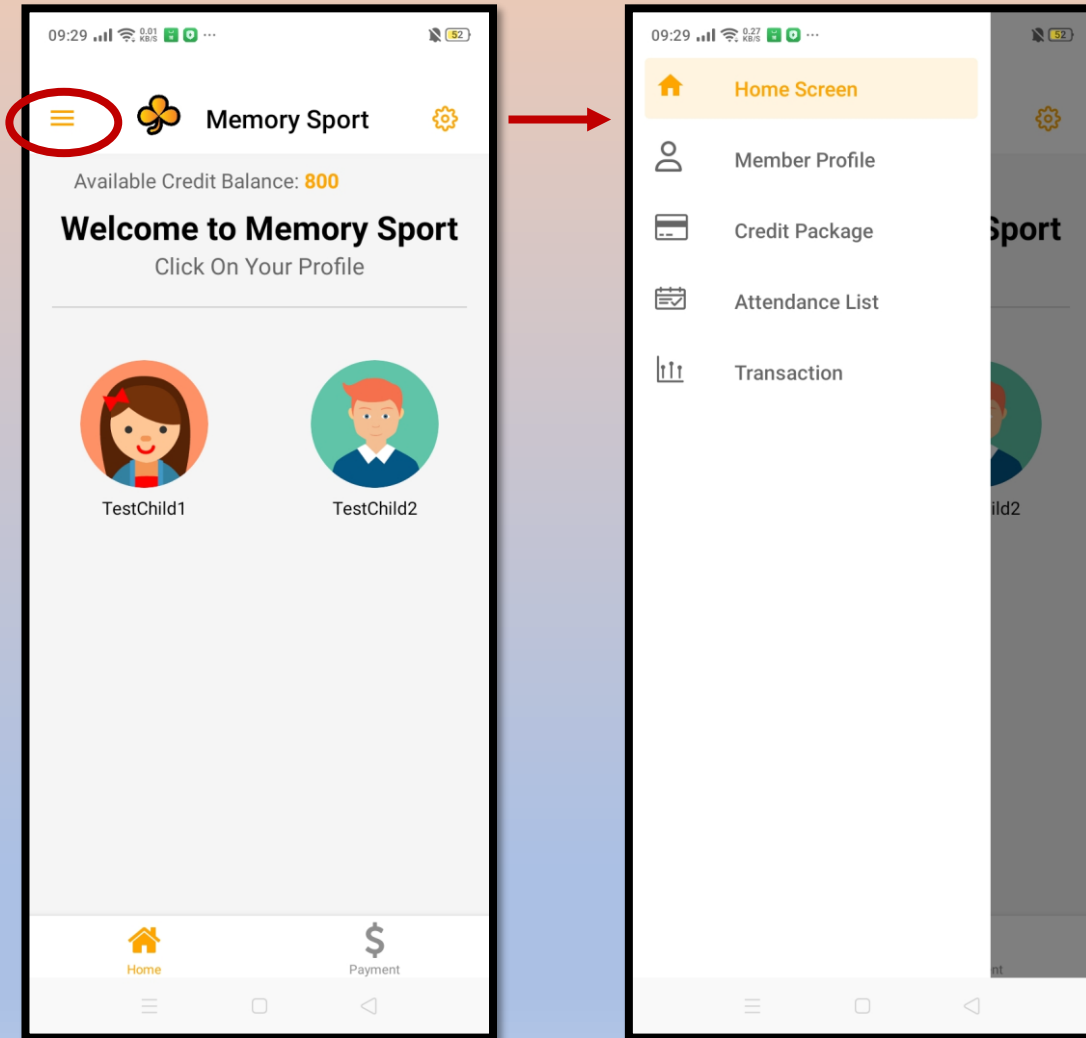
09:29 0.01 KB/S ··· 52

Memory Sport

Available Credit Balance: 800

Welcome to Memory Sport

Click On Your Profile

TestChild1

TestChild2

Home

Payment

09:29 0.27 KB/S ··· 52

Home Screen

Member Profile

Credit Package

Attendance List

Transaction

Sport

ild2

nt